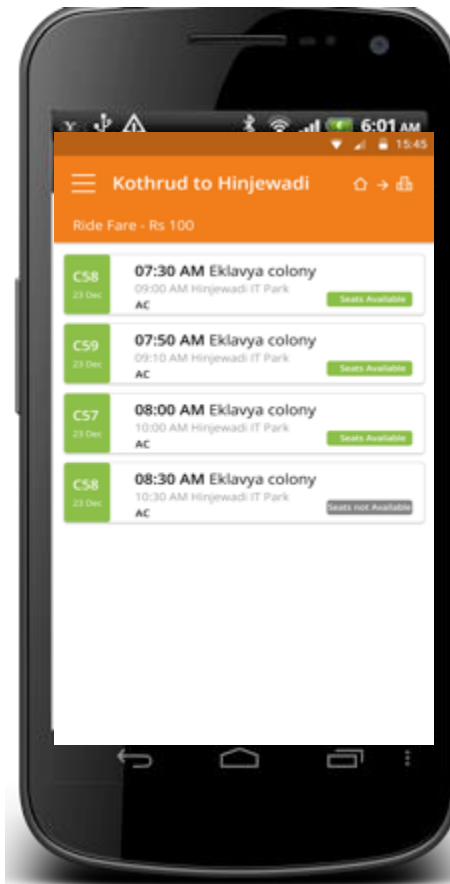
6:01 AM

15:45

Kothrud to Hinjewadi

Ride Fare - Rs 100

C58
23 Dec
07:30 AM Eklavya colony
09:00 AM Hinjewadi IT Park
AC
Seats Available

C59
23 Dec
07:50 AM Eklavya colony
09:10 AM Hinjewadi IT Park
AC
Seats Available

C57
23 Dec
08:00 AM Eklavya colony
10:00 AM Hinjewadi IT Park
AC
Seats Available

C58
23 Dec
08:30 AM Eklavya colony
10:30 AM Hinjewadi IT Park
AC
Seats not Available